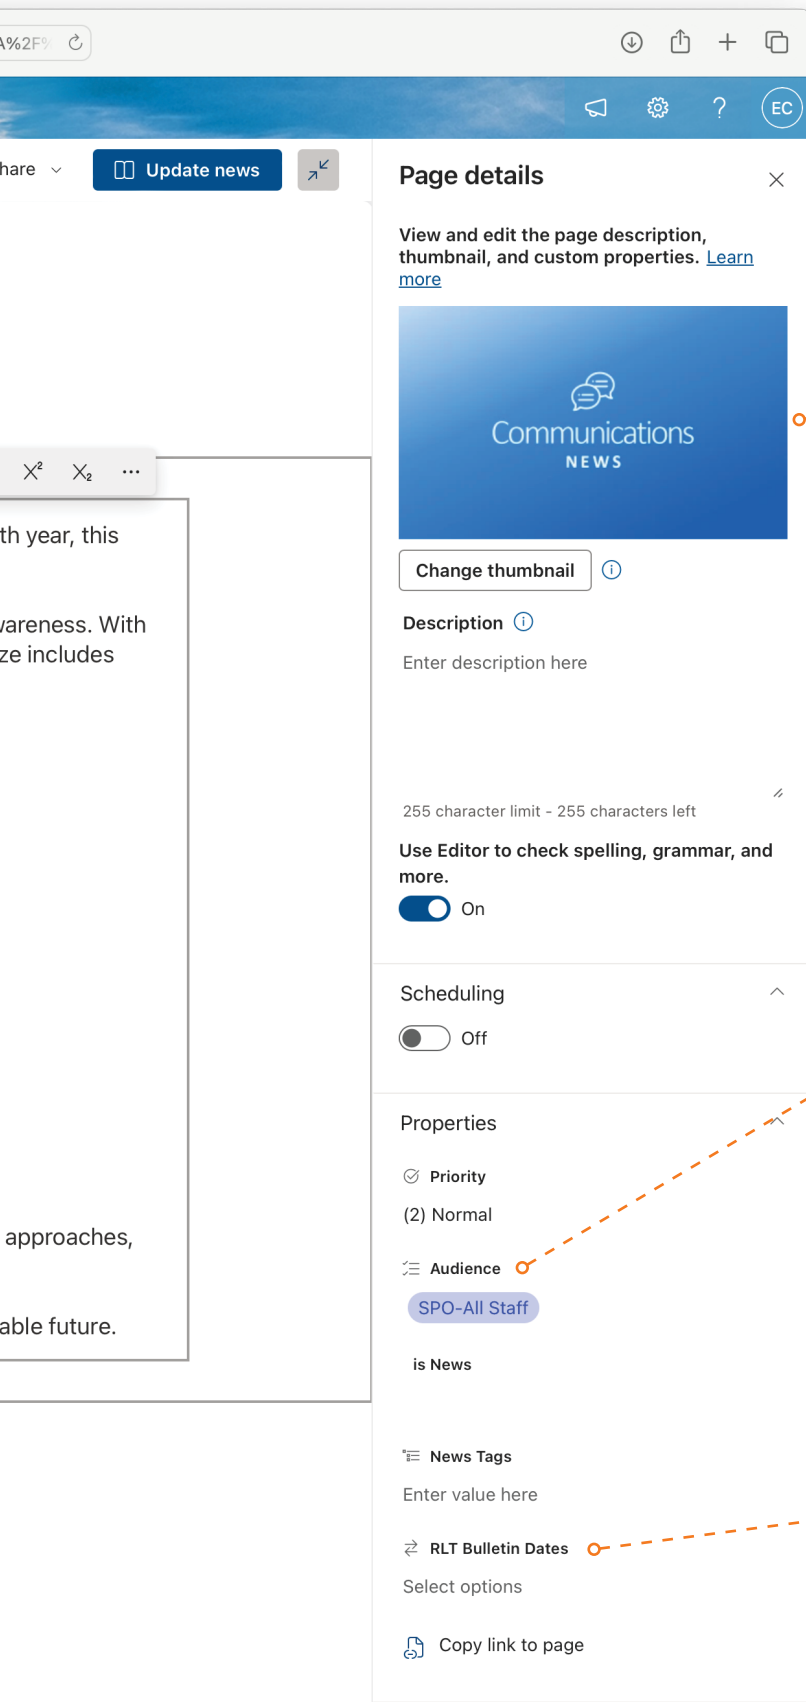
A%2F%

EC

hare

Update news

$X^2$ $X_2$ ...

th year, this

vareness. With ze includes

approaches,

able future.

Page details

View and edit the page description, thumbnail, and custom properties. Learn more

Communications
NEWS

Change thumbnail

Description

Enter description here

255 character limit - 255 characters left

Use Editor to check spelling, grammar, and more.

On

Scheduling

Off

Properties

Priority

(2) Normal

Audience

SPO-All Staff

is News

News Tags

Enter value here

RLT Bulletin Dates

Select options

Copy link to page